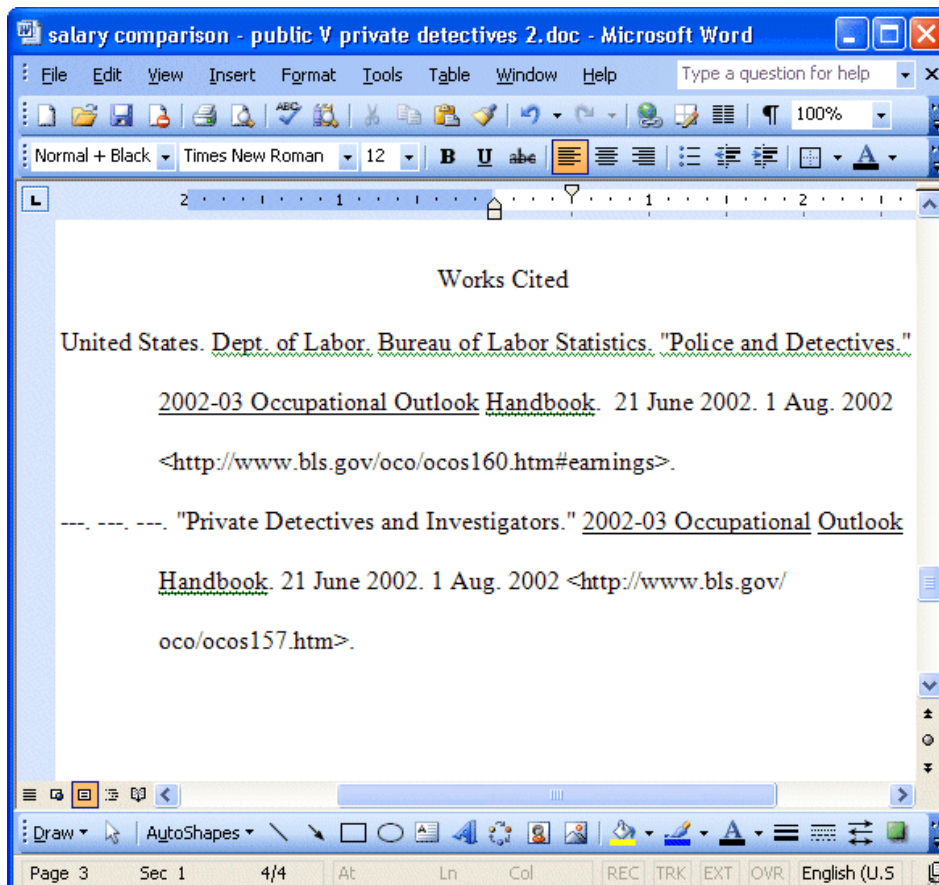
salary comparison - public V private detectives 2.doc - Microsoft Word

File Edit View Insert Format Tools Table Window Help Type a question for help

100%

Normal + Black Times New Roman 12 B U abe

Works Cited

United States. Dept. of Labor. Bureau of Labor Statistics. "Police and Detectives." 2002-03 Occupational Outlook Handbook. 21 June 2002. 1 Aug. 2002 <http://www.bls.gov/oco/ocos160.htm#earnings>.

---. ---. ---. "Private Detectives and Investigators." 2002-03 Occupational Outlook Handbook. 21 June 2002. 1 Aug. 2002 <http://www.bls.gov/oco/ocos157.htm>.

Draw AutoShapes

Page 3 Sec 1 4/4 At Ln Col REC TRK EXT OVR English (U.S